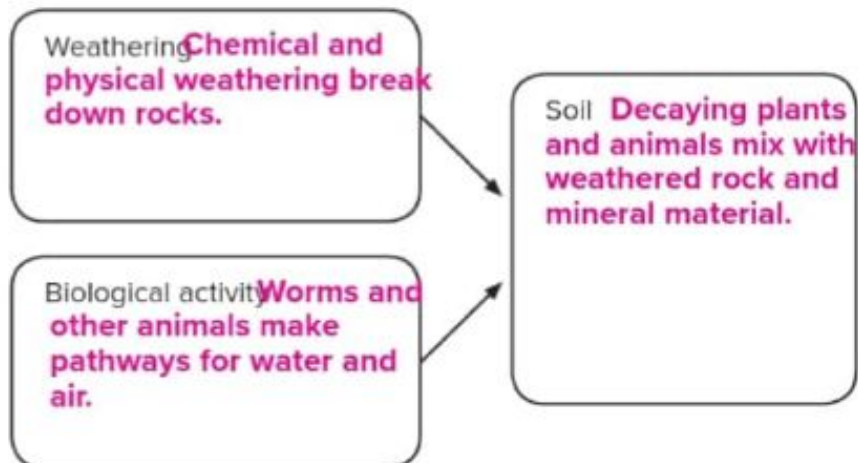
Weathering Chemical and physical weathering break down rocks.

Biological activity Worms and other animals make pathways for water and air.

Soil Decaying plants and animals mix with weathered rock and mineral material.